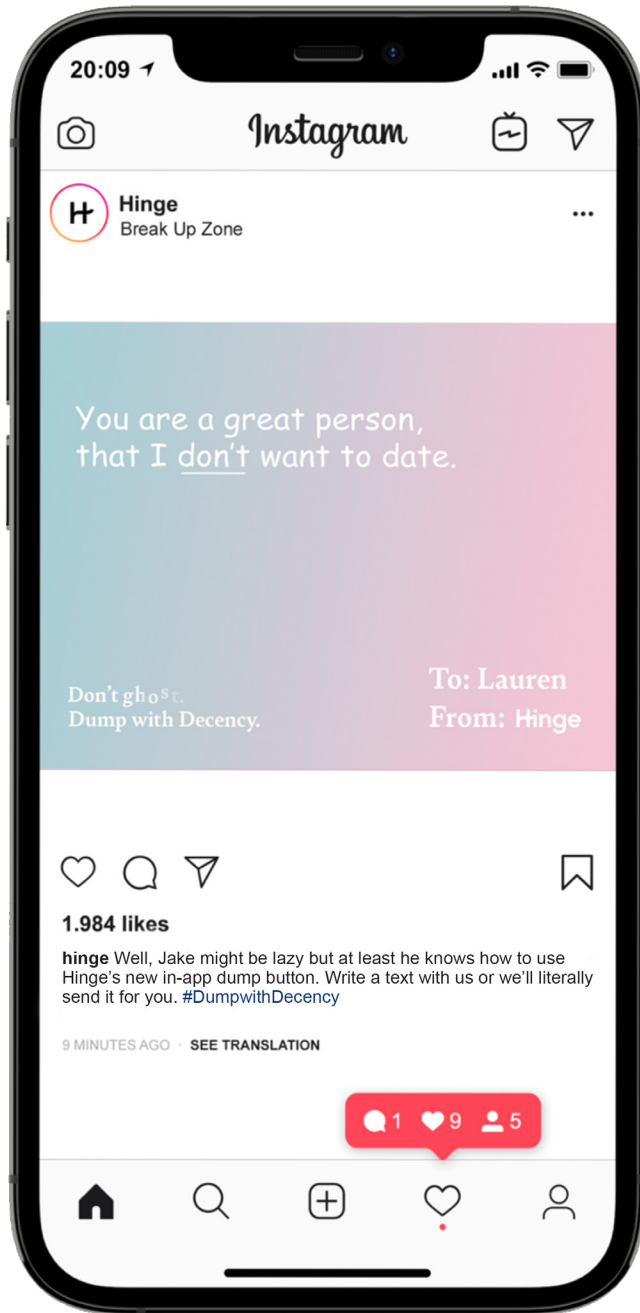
20:09

Instagram

H

Hinge
Break Up Zone

You are a great person, that I don't want to date.

Don't ghost.
Dump with Decency.

To: Lauren
From: Hinge

1.984 likes

hinge Well, Jake might be lazy but at least he knows how to use Hinge's new in-app dump button. Write a text with us or we'll literally send it for you. #DumpwithDecency

9 MINUTES AGO · SEE TRANSLATION

1 9 5